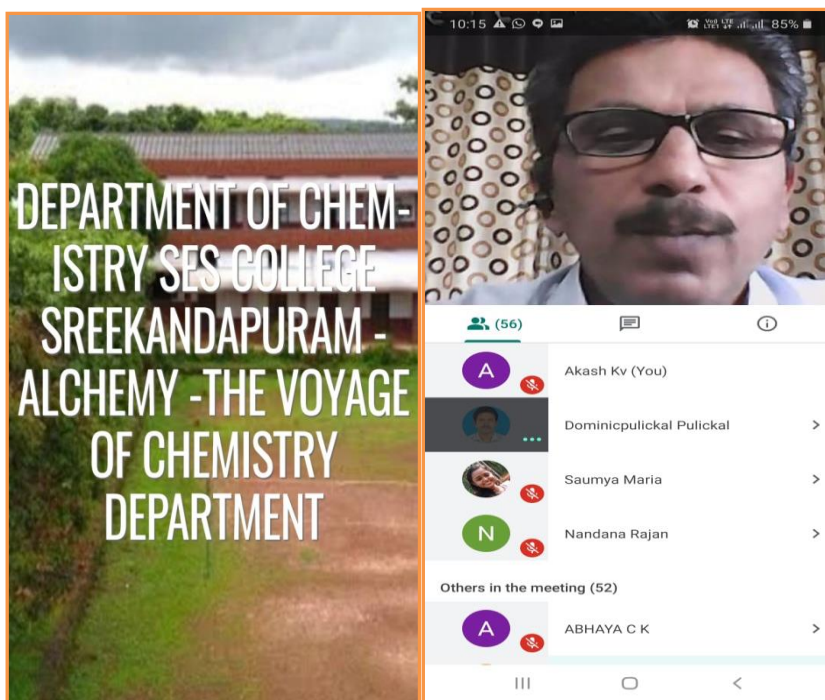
DEPARTMENT OF CHEMISTRY SES COLLEGE SREEKANDAPURAM - ALCHEMY -THE VOYAGE OF CHEMISTRY DEPARTMENT

10:15 85%

(56)

A Akash Kv (You)

Dominicpulickal Pulickal

Saumya Maria

N Nandana Rajan

Others in the meeting (52)

A ABHAYA C K